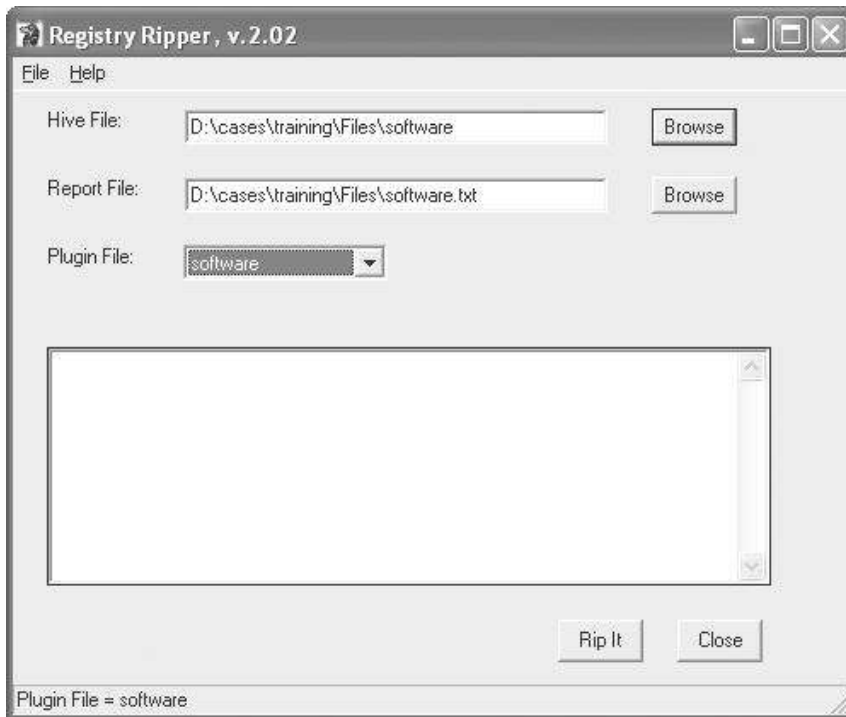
Registry Ripper, v.2.02

File Help

Hive File: D:\cases\training\Files\software Browse

Report File: D:\cases\training\Files\software.txt Browse

Plugin File: software

Rip It Close

Plugin File = software